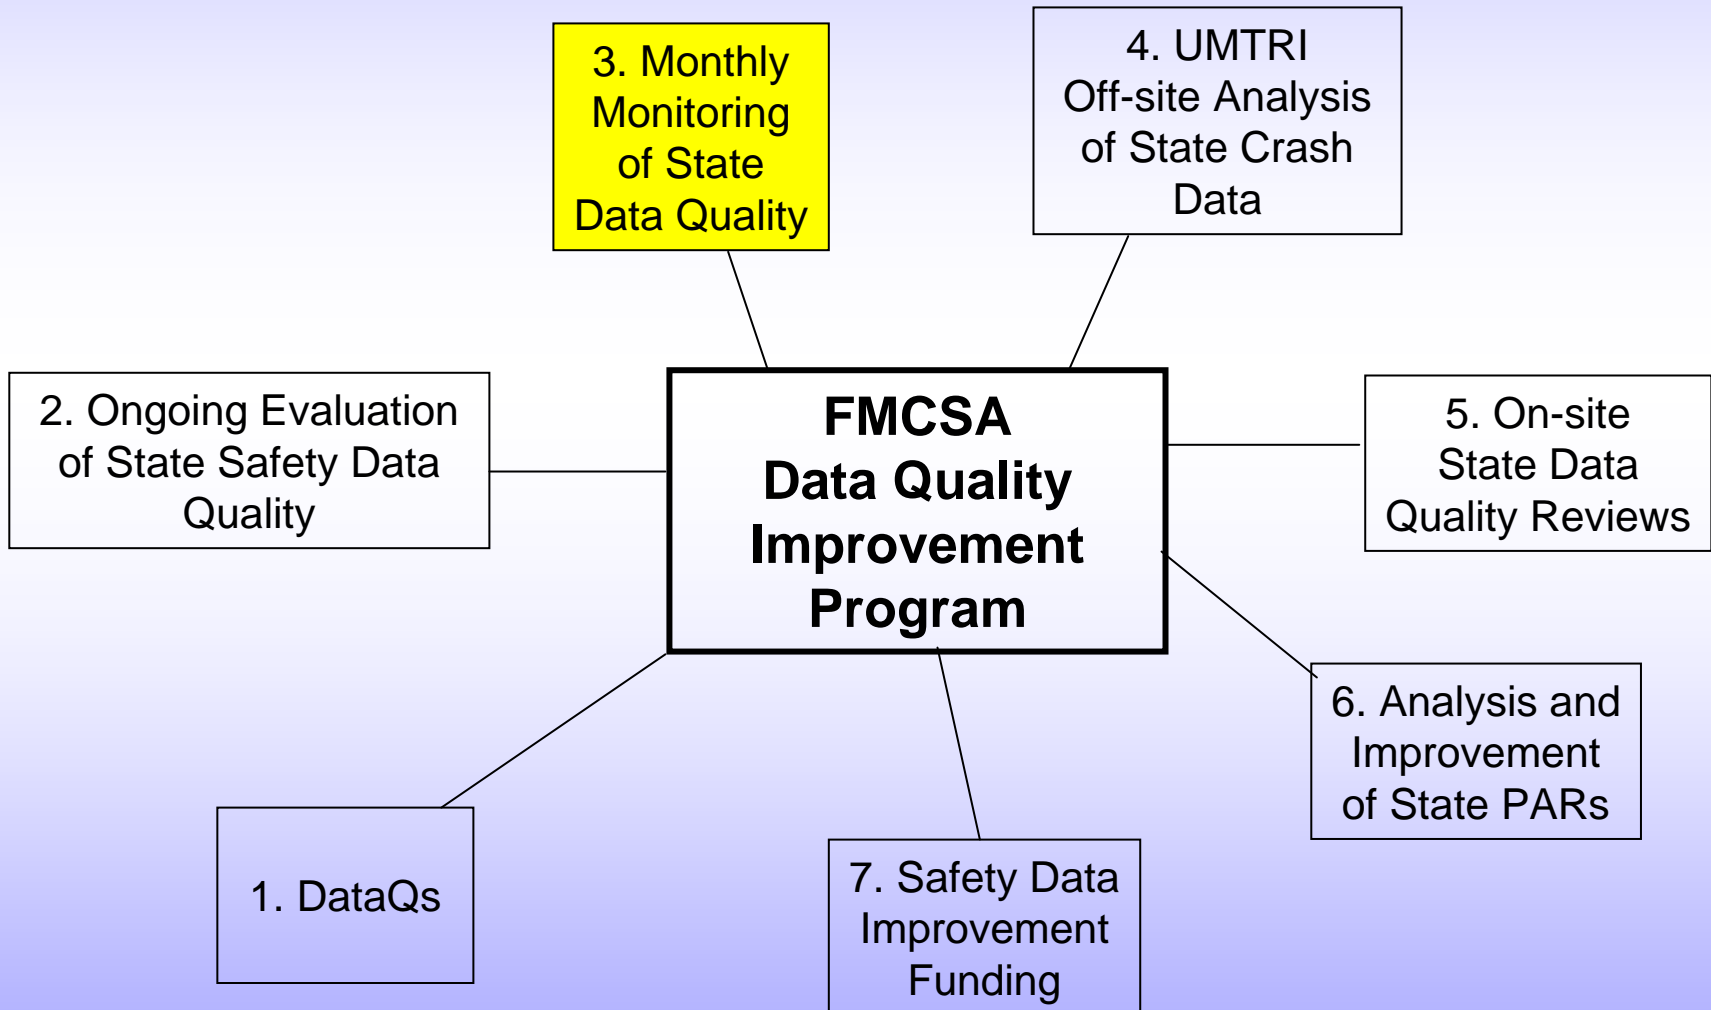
3. Monthly Monitoring of State Data Quality

4. UMTRI Off-site Analysis of State Crash Data

2. Ongoing Evaluation of State Safety Data Quality

FMCSA Data Quality Improvement Program

5. On-site State Data Quality Reviews

6. Analysis and Improvement of State PARs

1. DataQs

7. Safety Data Improvement Funding